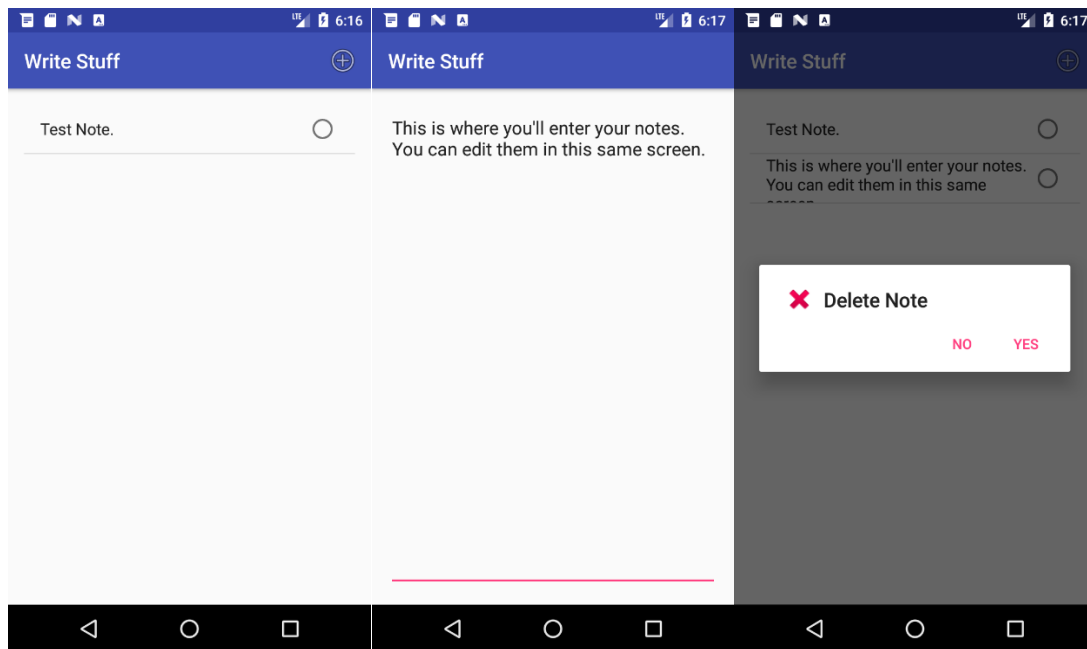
LTE 6:16

Write Stuff

Test Note.

LTE 6:17

Write Stuff

This is where you'll enter your notes. You can edit them in this same screen.

LTE 6:17

Write Stuff

Test Note.

This is where you'll enter your notes. You can edit them in this same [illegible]

Delete Note

NO YES